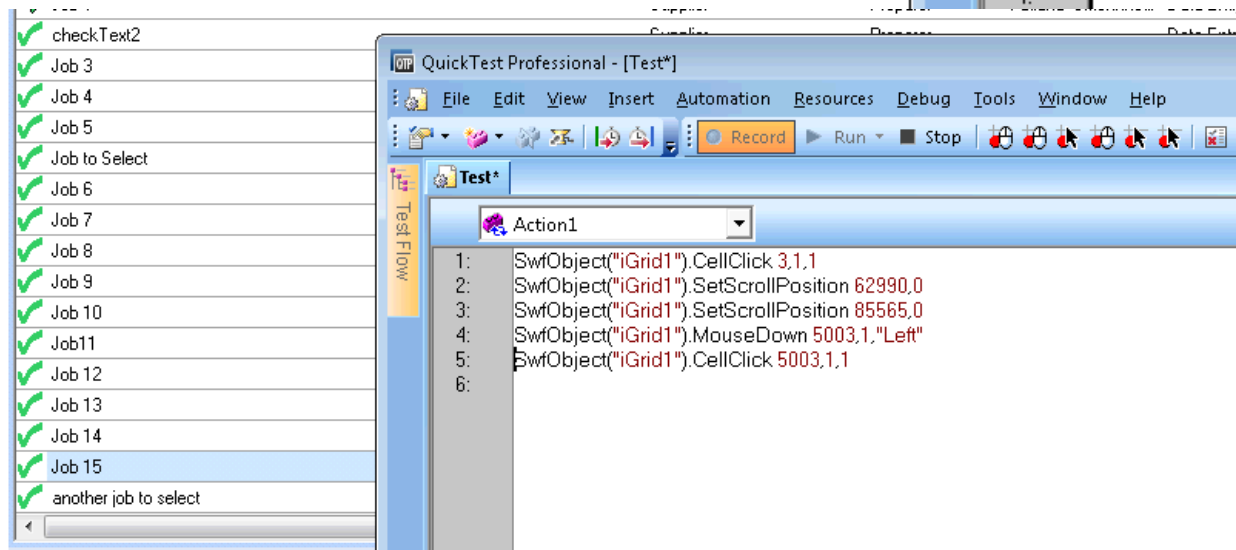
checkText2
Job 3
Job 4
Job 5
Job to Select
Job 6
Job 7
Job 8
Job 9
Job 10
Job11
Job 12
Job 13
Job 14
Job 15
another job to select

QuickTest Professional - [Test*]

File Edit View Insert Automation Resources Debug Tools Window Help

Record Run Stop

Test Flow

Test*

Action1

1: SwfObject("iGrid1").CellClick 3,1,1
2: SwfObject("iGrid1").SetScrollPosition 62990,0
3: SwfObject("iGrid1").SetScrollPosition 85565,0
4: SwfObject("iGrid1").MouseDown 5003,1,"Left"
5: SwfObject("iGrid1").CellClick 5003,1,1
6: